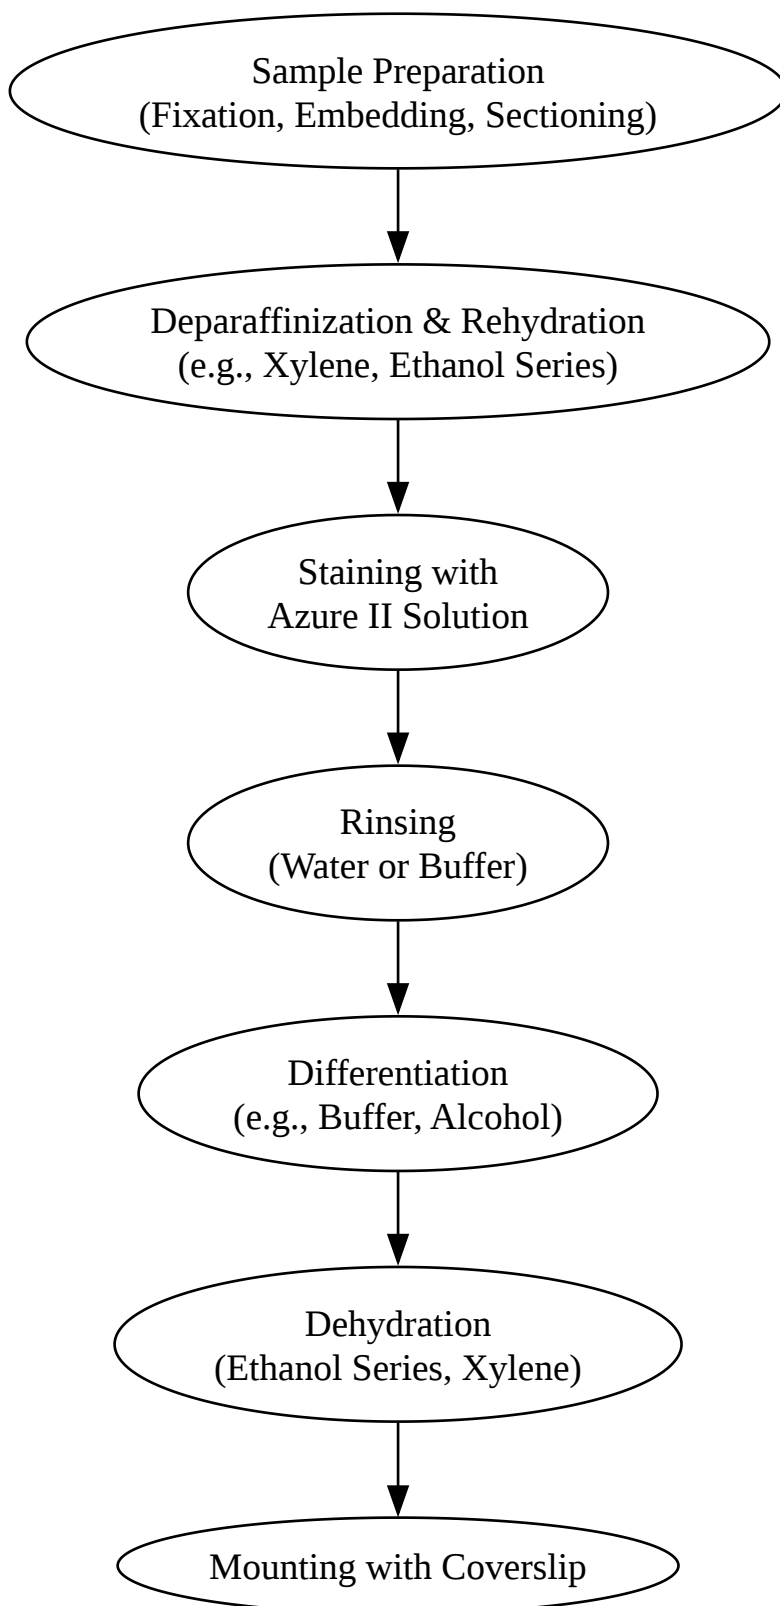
Sample Preparation
(Fixation, Embedding, Sectioning)

Deparaffinization & Rehydration
(e.g., Xylene, Ethanol Series)

Staining with
Azure II Solution

Rinsing
(Water or Buffer)

Differentiation
(e.g., Buffer, Alcohol)

Dehydration
(Ethanol Series, Xylene)

Mounting with Coverslip